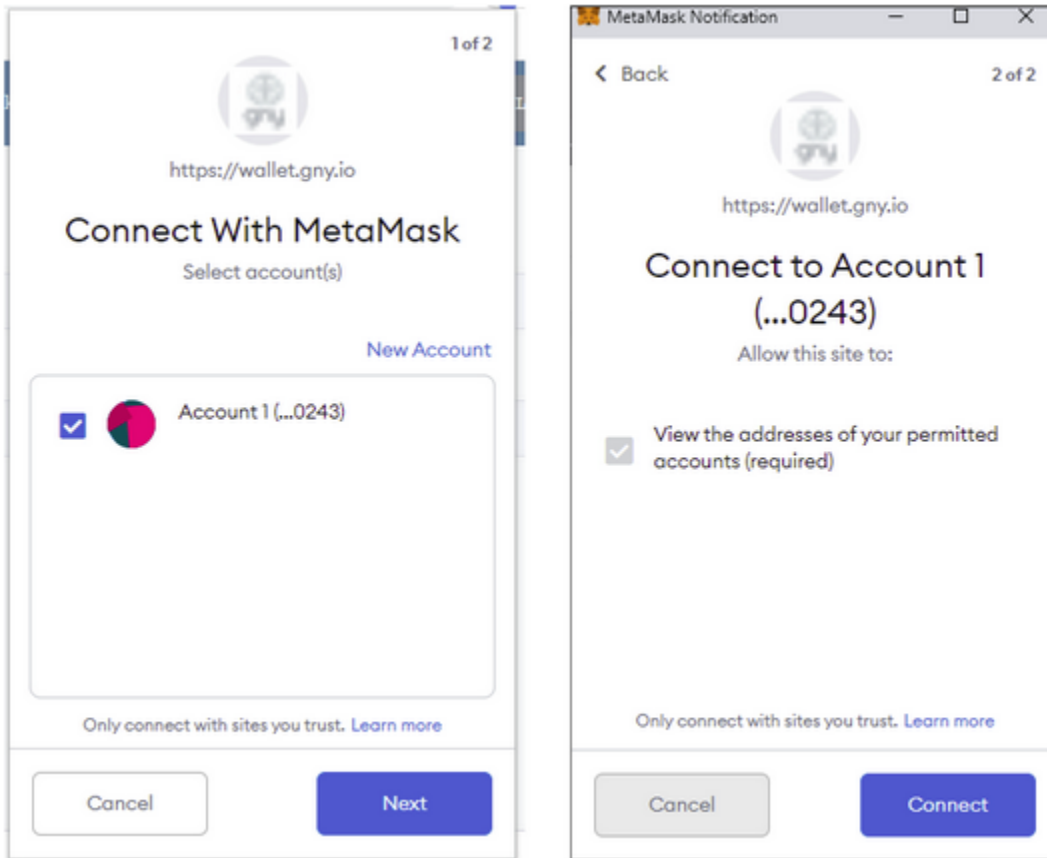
1 of 2

gny

https://wallet.gny.io

Connect With MetaMask

Select account(s)

New Account

Account 1 (...0243)

Only connect with sites you trust. Learn more

Cancel

Next

MetaMask Notification

Back

2 of 2

gny

https://wallet.gny.io

Connect to Account 1 (...0243)

Allow this site to:

View the addresses of your permitted accounts (required)

Only connect with sites you trust. Learn more

Cancel

Connect